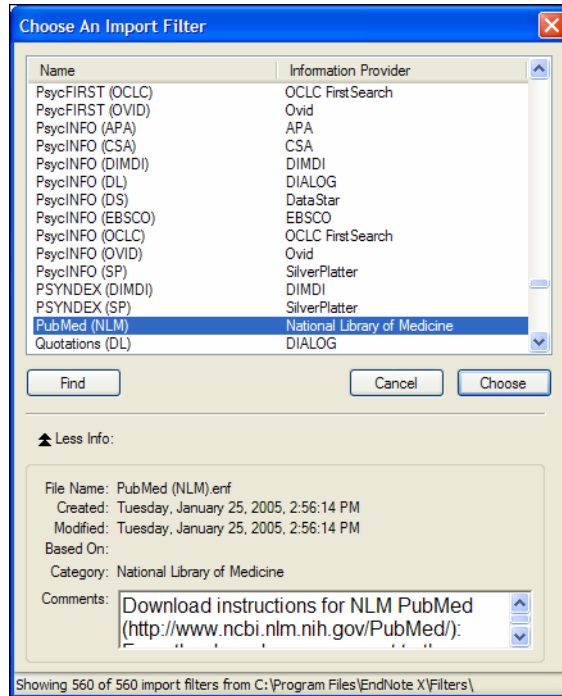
Choose An Import Filter

| Name | Information Provider |
|---|---|
| PsycFIRST (OCLC) | OCLC FirstSearch |
| PsycFIRST (OVID) | Ovid |
| PsycINFO (APA) | APA |
| PsycINFO (CSA) | CSA |
| PsycINFO (DIMDI) | DIMDI |
| PsycINFO (DL) | DIALOG |
| PsycINFO (DS) | DataStar |
| PsycINFO (EBSCO) | EBSCO |
| PsycINFO (OCLC) | OCLC FirstSearch |
| PsycINFO (OVID) | Ovid |
| PsycINFO (SP) | SilverPlatter |
| PSYNDEX (DIMDI) | DIMDI |
| PSYNDEX (SP) | SilverPlatter |
| PubMed (NLM) | National Library of Medicine |
| Quotations (DL) | DIALOG |

Find

Cancel

Choose

Less Info:

File Name: PubMed (NLM).enf
Created: Tuesday, January 25, 2005, 2:56:14 PM
Modified: Tuesday, January 25, 2005, 2:56:14 PM
Based On:
Category: National Library of Medicine
Comments: Download instructions for NLM PubMed (http://www.ncbi.nlm.nih.gov/PubMed/): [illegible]

Showing 560 of 560 import filters from C:\Program Files\EndNote X\Filters\